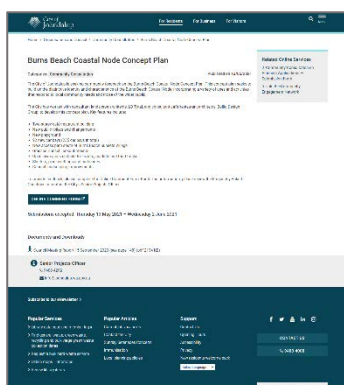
City of Joondalup

For Residents For Business For Visitors

Burns Beach Coastal Node Concept Plan

Related Online Services

Submissions closed

Submissions accepted: Thursday 13 May 2021 – Wednesday 2 June 2021

Documents and Downloads

Senior Projects Officer

Subscribe to eNewsletter

Popular Services

Popular Articles

Support

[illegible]